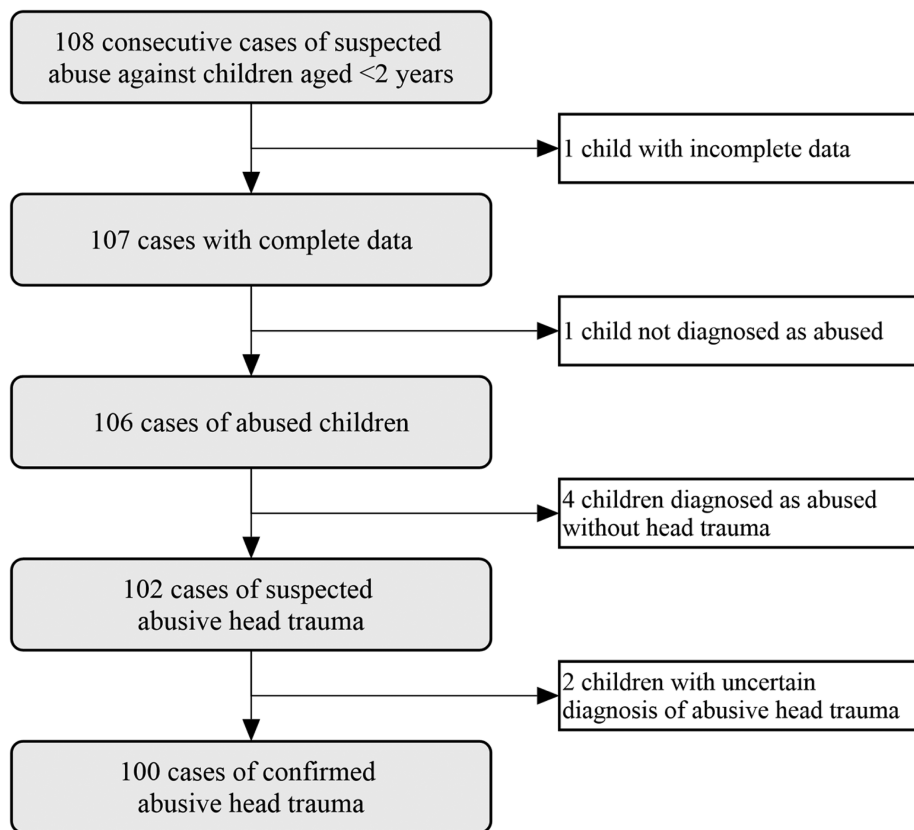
108 consecutive cases of suspected abuse against children aged <2 years

1 child with incomplete data

107 cases with complete data

1 child not diagnosed as abused

106 cases of abused children

4 children diagnosed as abused without head trauma

102 cases of suspected abusive head trauma

2 children with uncertain diagnosis of abusive head trauma

100 cases of confirmed abusive head trauma